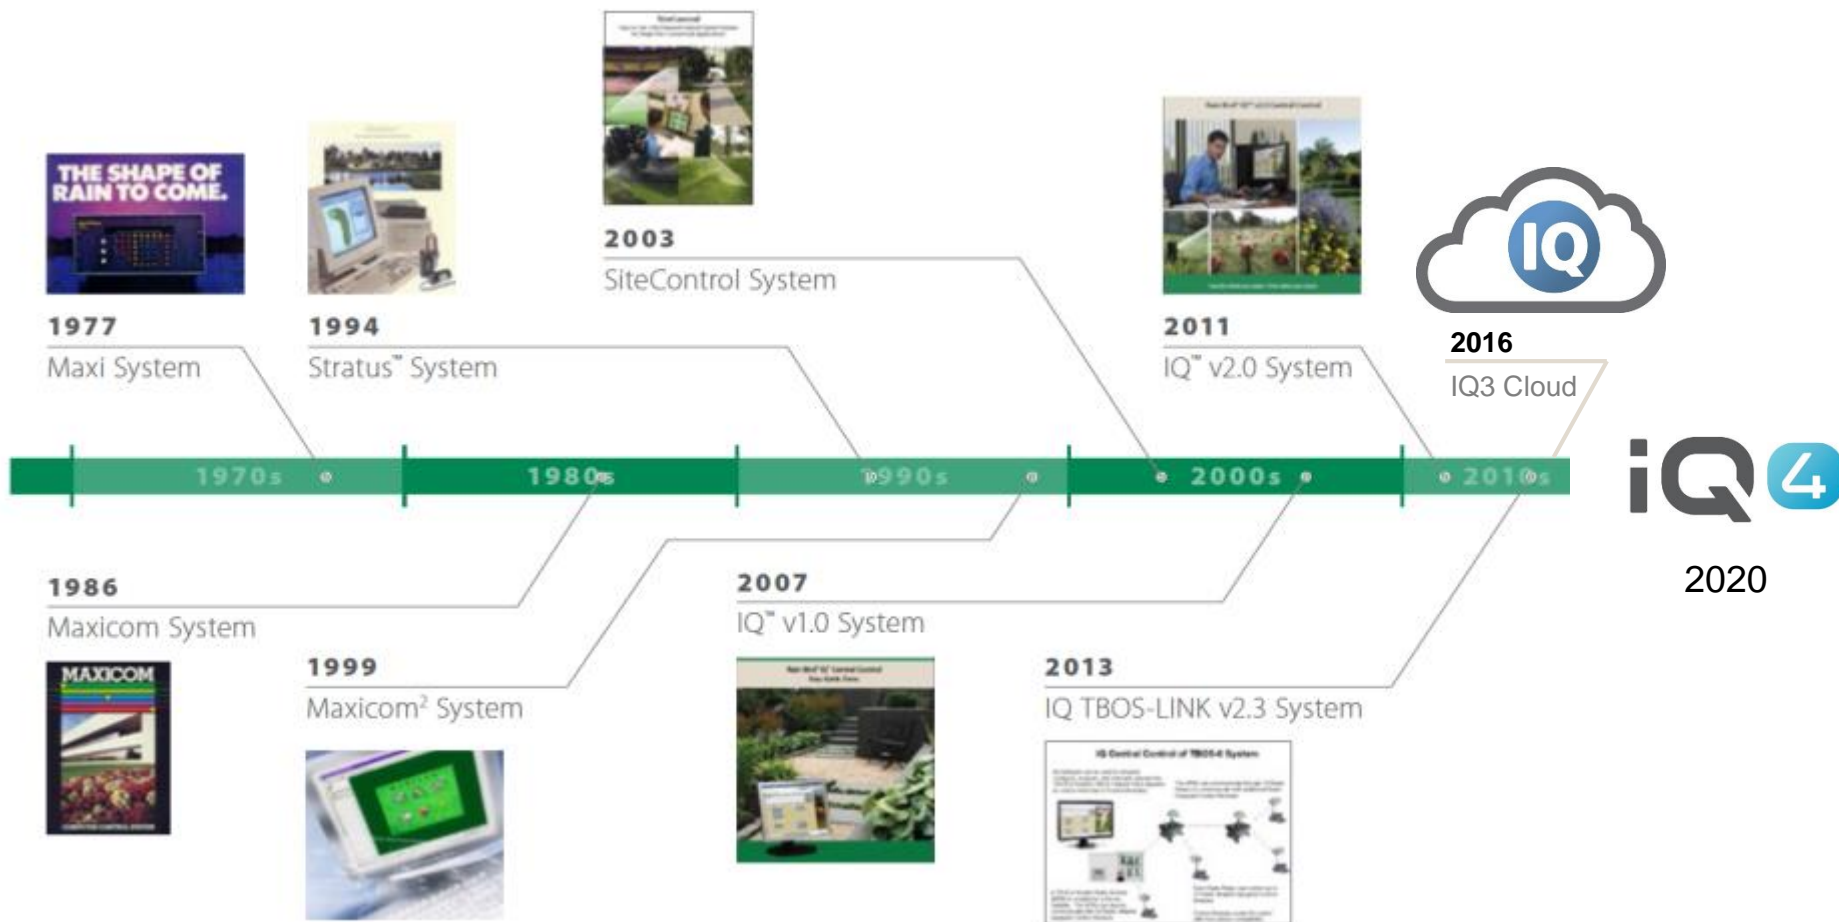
THE SHAPE OF RAIN TO COME.

1977
Maxi System

1994
Stratus™ System

2003
SiteControl System

2011
IQ™ v2.0 System

IQ

2016
IQ3 Cloud

1970s 1980s 1990s 2000s 2010s

iQ4

2020

1986
Maxicom System

MAXICOM

1999
Maxicom² System

2007
IQ™ v1.0 System

2013
IQ TBOS-LINK v2.3 System

IQ Central Control of TBOS-II System